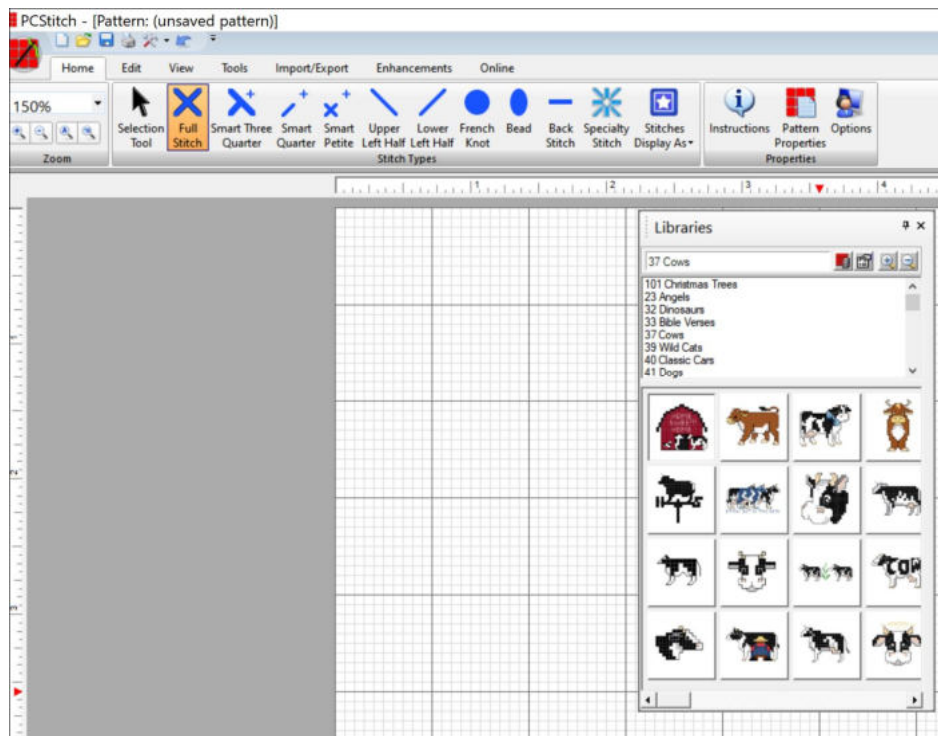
PCStitch - [Pattern: (unsaved pattern)]

Home Edit View Tools Import/Export Enhancements Online

150%

Zoom

Selection Tool

Full Stitch

Smart Three Quarter

Smart Quarter

Smart Petite

Upper Left Half

Lower Left Half

French Knot

Bead

Back Stitch

Specialty Stitch

Stitches Display As

Stitch Types

Instructions

Pattern Properties

Options

Properties

1 2 3 4

Libraries

37 Cows

101 Christmas Trees
23 Angels
32 Dinosaurs
33 Bible Verses
37 Cows
39 Wild Cats
40 Classic Cars
41 Dogs